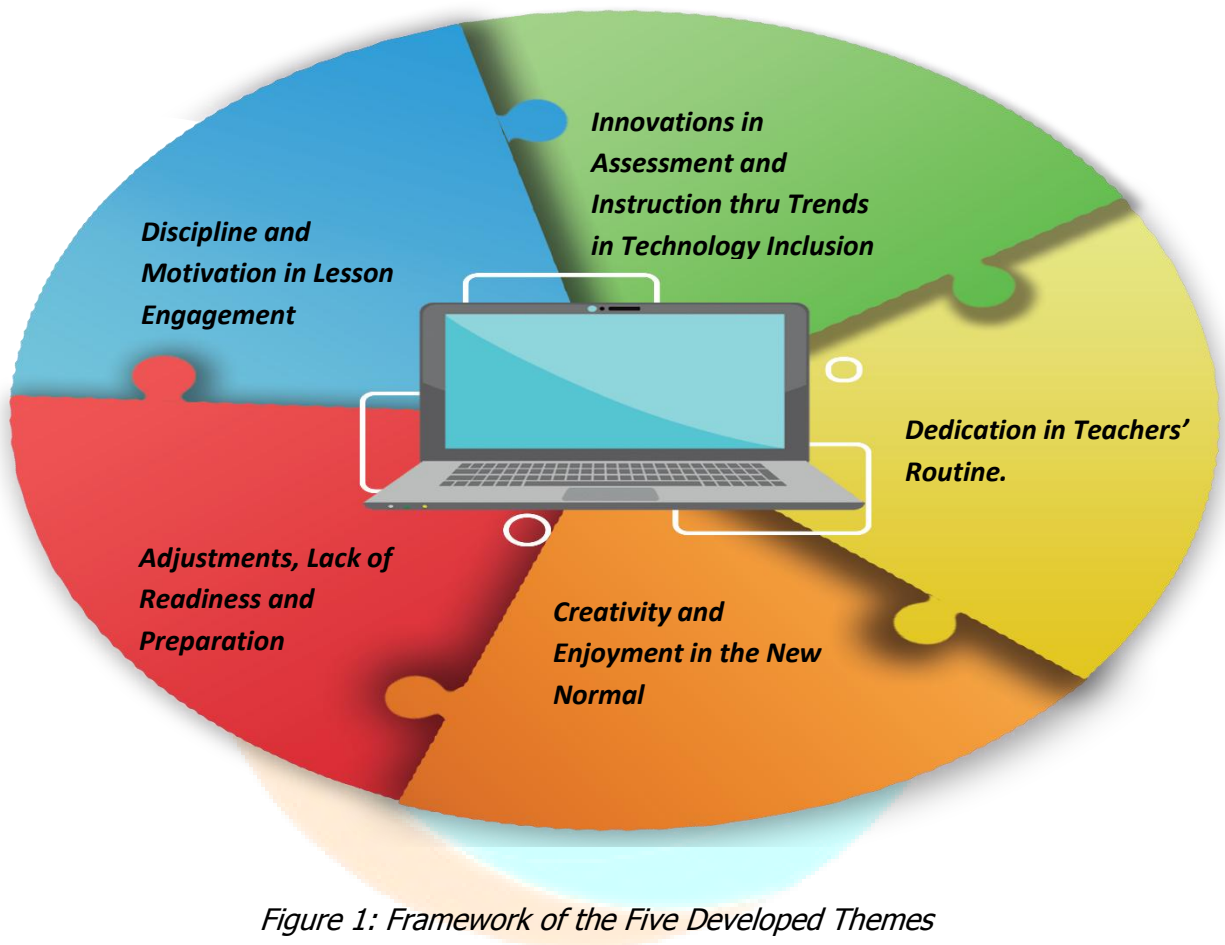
Discipline and Motivation in Lesson Engagement

Innovations in Assessment and Instruction thru Trends in Technology Inclusion

Dedication in Teachers' Routine.

Creativity and Enjoyment in the New Normal

Adjustments, Lack of Readiness and Preparation

Figure 1: Framework of the Five Developed Themes